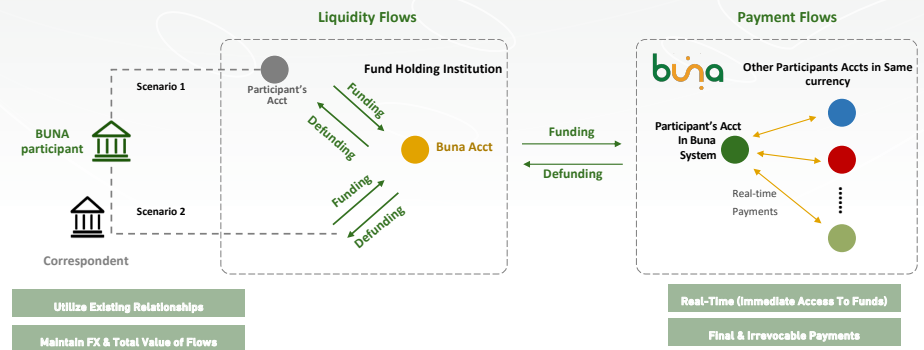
Liquidity Flows

Payment Flows

BUNA participant

Correspondent

Scenario 1

Scenario 2

Participant's Acct

Fund Holding Institution

Funding

Defunding

Funding

Defunding

Buna Acct

Funding

Defunding

buna

Other Participants Accts in Same currency

Participant's Acct In Buna System

Real-time Payments

Utilize Existing Relationships

Maintain FX & Total Value of Flows

Real-Time (Immediate Access To Funds)

Final & Irrevocable Payments